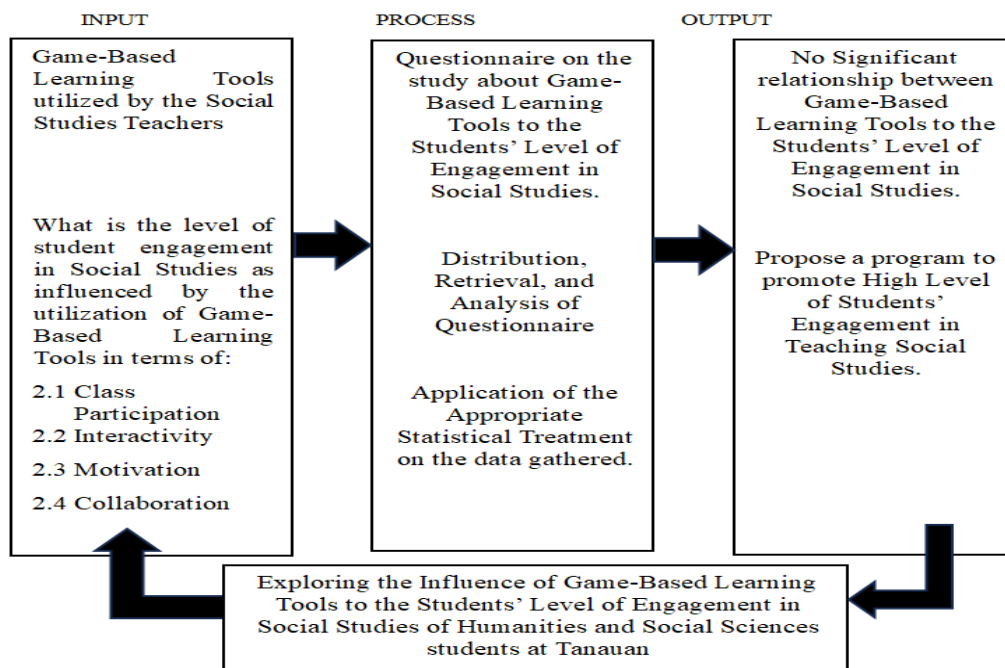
INPUT

PROCESS

OUTPUT

Game-Based Learning Tools utilized by the Social Studies Teachers

What is the level of student engagement in Social Studies as influenced by the utilization of Game-Based Learning Tools in terms of:

2.1 Class Participation
2.2 Interactivity
2.3 Motivation
2.4 Collaboration

Questionnaire on the study about Game-Based Learning Tools to the Students' Level of Engagement in Social Studies.

Distribution, Retrieval, and Analysis of Questionnaire

Application of the Appropriate Statistical Treatment on the data gathered.

No Significant relationship between Game-Based Learning Tools to the Students' Level of Engagement in Social Studies.

Propose a program to promote High Level of Students' Engagement in Teaching Social Studies.

Exploring the Influence of Game-Based Learning Tools to the Students' Level of Engagement in Social Studies of Humanities and Social Sciences students at Tanauan